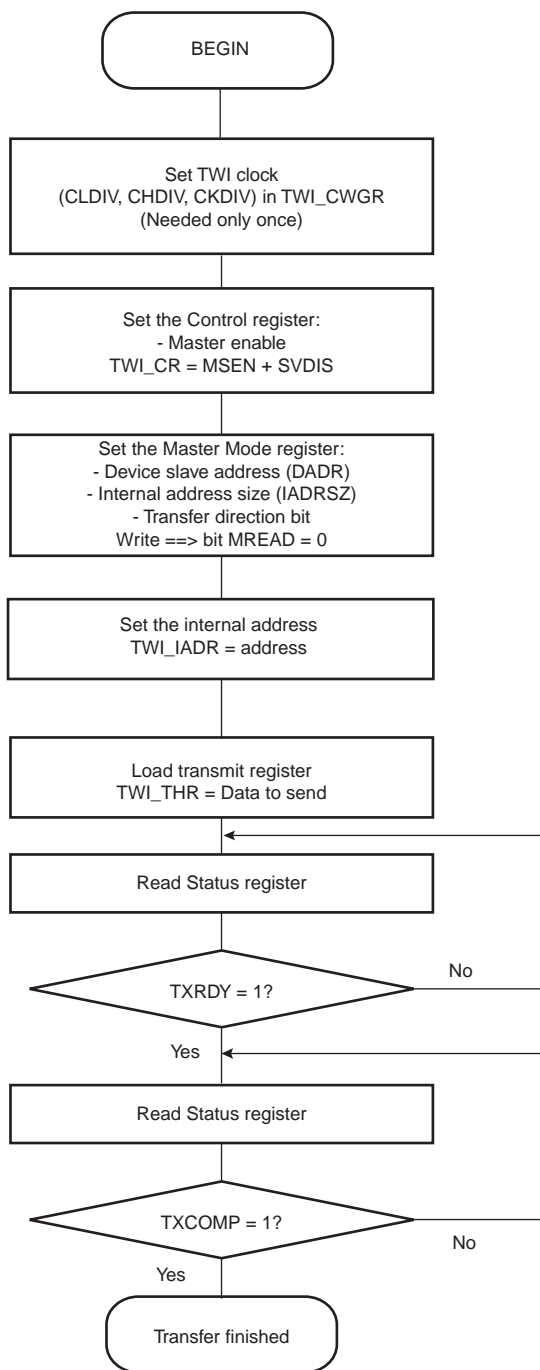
BEGIN

Set TWI clock
(CLDIV, CHDIV, CKDIV) in TWI_CWGR
(Needed only once)

Set the Control register:
- Master enable
TWI_CR = MSEN + SVDIS

Set the Master Mode register:
- Device slave address (DADR)
- Internal address size (IADRSZ)
- Transfer direction bit
Write ==> bit MREAD = 0

Set the internal address
TWI_IADR = address

Load transmit register
TWI_THR = Data to send

Read Status register

TXRDY = 1?

No

Yes

Read Status register

TXCOMP = 1?

No

Yes

Transfer finished